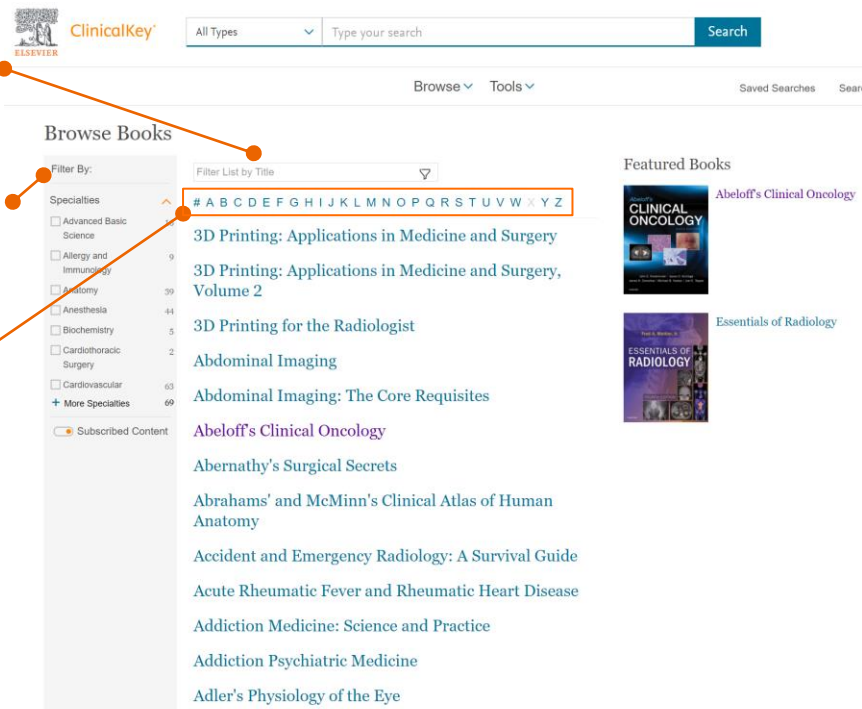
ELSEVIER ClinicalKey

All Types

Type your search

Search

Browse Tools

Saved Searches Sear

Browse Books

Filter By:

Specialties

Advanced Basic Science 1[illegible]

Allergy and Immunology 9

Anatomy 39

Anesthesia 44

Biochemistry 5

Cardiothoracic Surgery 2

Cardiovascular 63

+ More Specialties 69

Subscribed Content

Filter List by Title

# A B C D E F G H I J K L M N O P Q R S T U V W X Y Z

3D Printing: Applications in Medicine and Surgery

3D Printing: Applications in Medicine and Surgery, Volume 2

3D Printing for the Radiologist

Abdominal Imaging

Abdominal Imaging: The Core Requisites

Abeloff's Clinical Oncology

Abernathy's Surgical Secrets

Abrahams' and McMinn's Clinical Atlas of Human Anatomy

Accident and Emergency Radiology: A Survival Guide

Acute Rheumatic Fever and Rheumatic Heart Disease

Addiction Medicine: Science and Practice

Addiction Psychiatric Medicine

Adler's Physiology of the Eye

Featured Books

Abeloff's CLINICAL ONCOLOGY

Abeloff's Clinical Oncology

ESSENTIALS OF RADIOLOGY

Essentials of Radiology